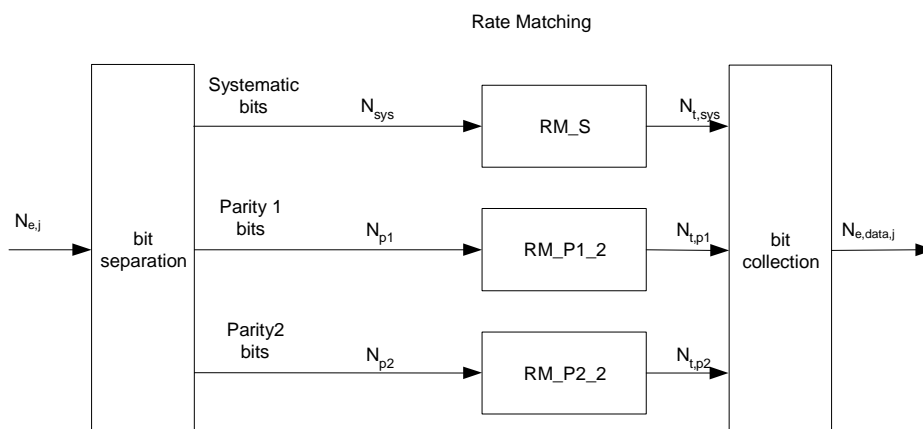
Rate Matching

Systematic bits

$N_{sys}$

RM_S

$N_{t,sys}$

$N_{e,j}$

bit separation

Parity 1 bits

$N_{p1}$

RM_P1_2

$N_{t,p1}$

bit collection

$N_{e,data,j}$

Parity2 bits

$N_{p2}$

RM_P2_2

$N_{t,p2}$